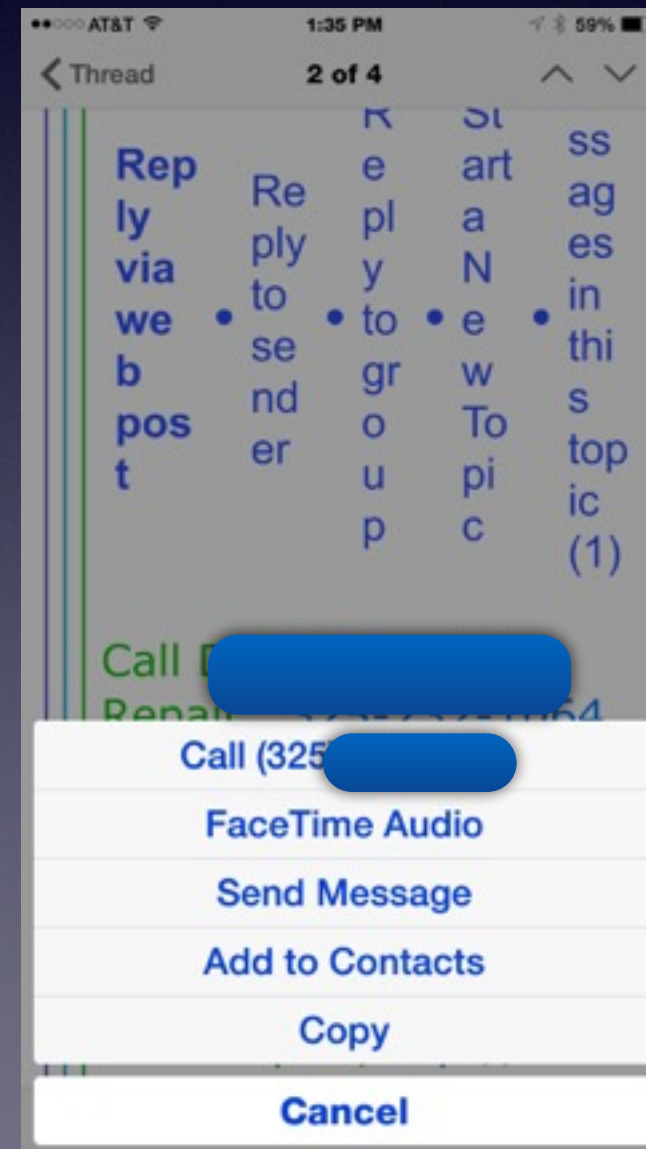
AT&T 1:35 PM 59%

Thread 2 of 4

Reply via web post • Reply to sender • Reply to group • Start a New Topic • ssages in this topic (1)

Call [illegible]
Repai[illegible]

Call (325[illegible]

FaceTime Audio

Send Message

Add to Contacts

Copy

Cancel